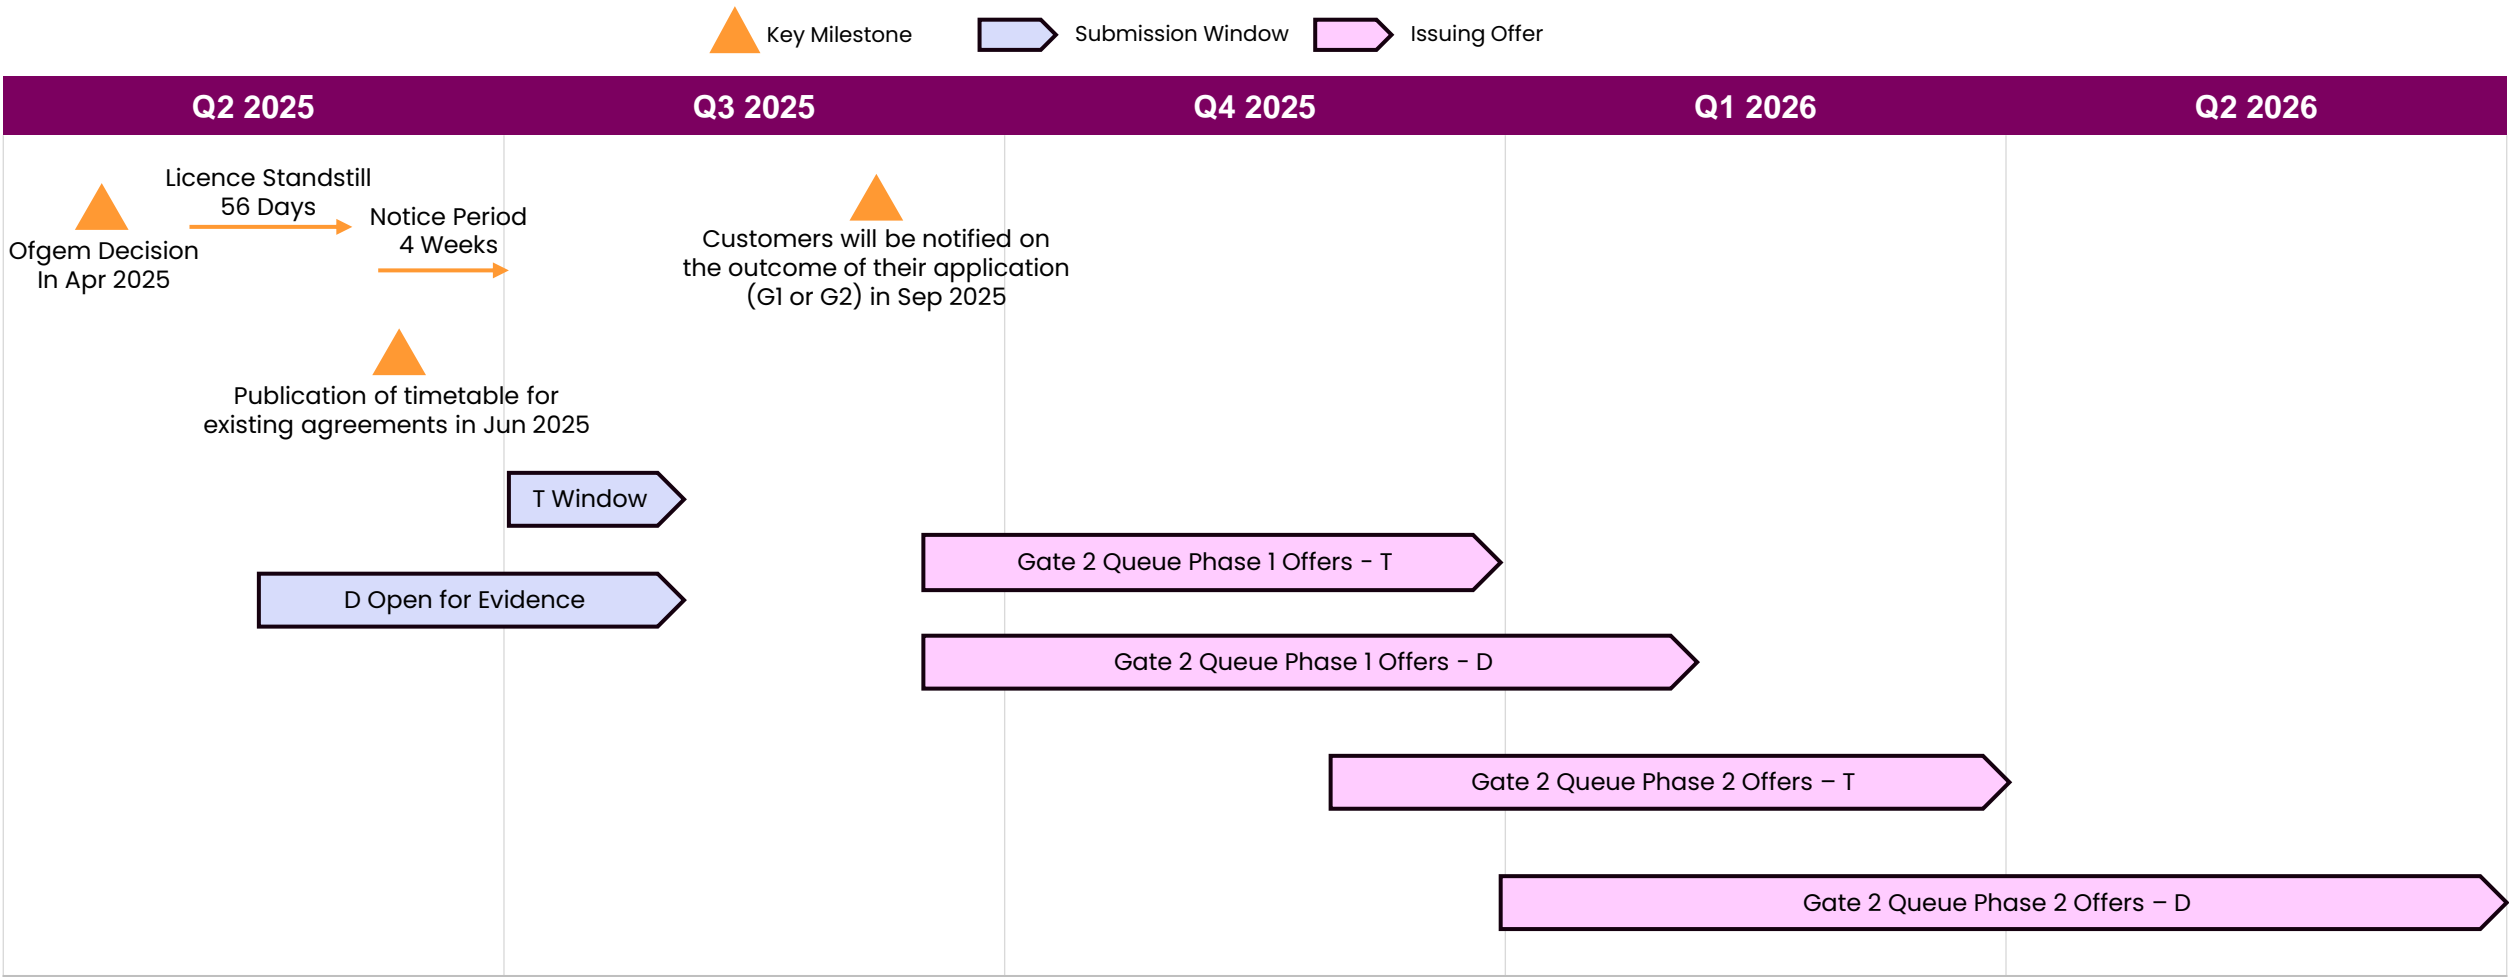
Key Milestone
Submission Window
Issuing Offer

| Q2 2025 | Q3 2025 | Q4 2025 | Q1 2026 | Q2 2026 |
|---|---|---|---|---|

Ofgem Decision In Apr 2025

Licence Standstill 56 Days

Notice Period 4 Weeks

Customers will be notified on the outcome of their application (G1 or G2) in Sep 2025

Publication of timetable for existing agreements in Jun 2025

T Window

Gate 2 Queue Phase 1 Offers - T

D Open for Evidence

Gate 2 Queue Phase 1 Offers - D

Gate 2 Queue Phase 2 Offers – T

Gate 2 Queue Phase 2 Offers – D